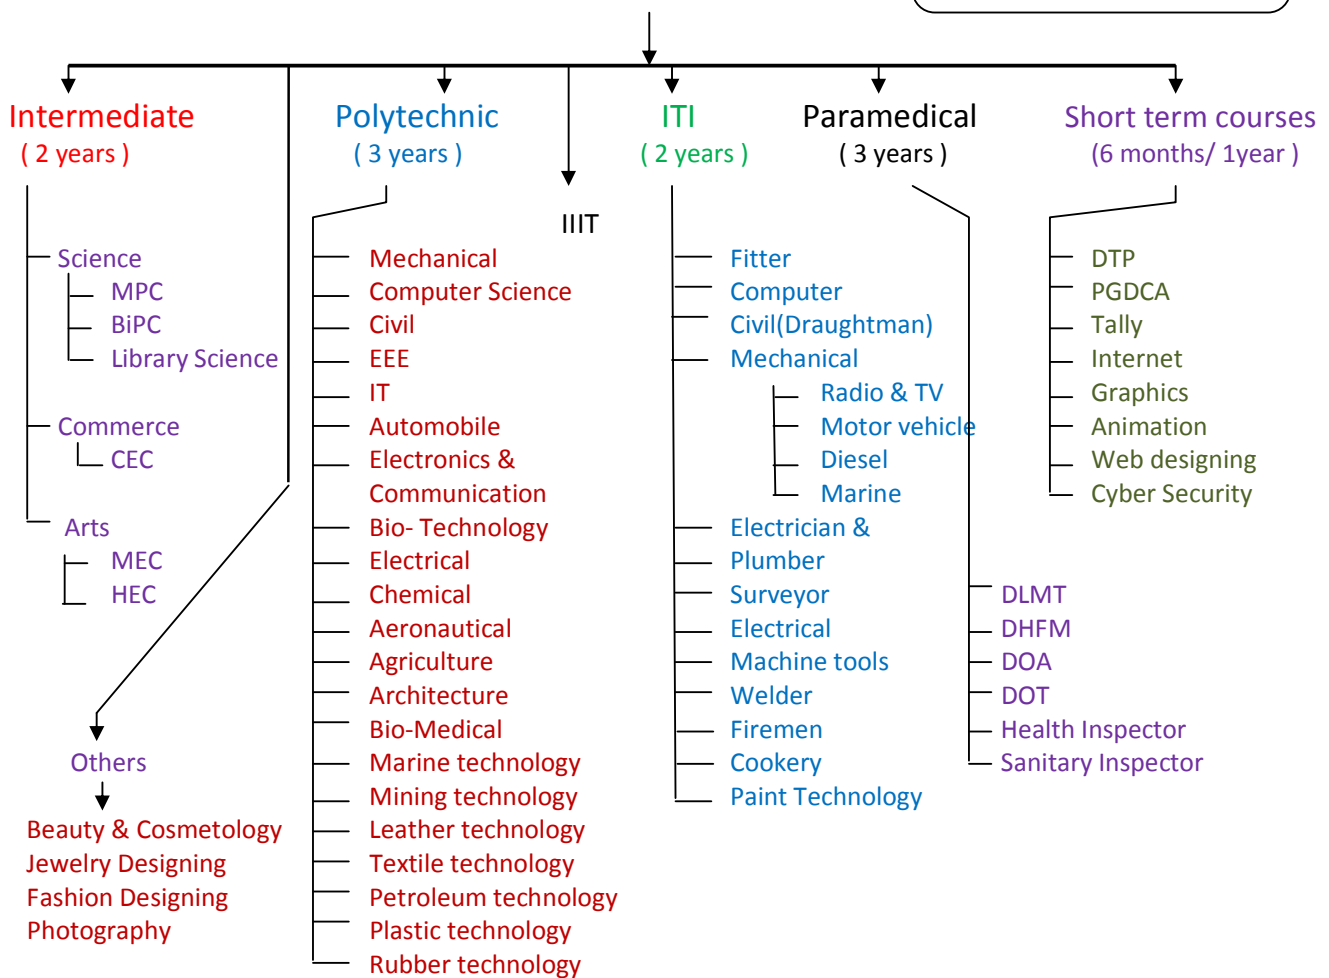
Intermediate
( 2 years )

Science
MPC
BiPC
Library Science

Commerce
CEC

Arts
MEC
HEC

Others
Beauty & Cosmetology
Jewelry Designing
Fashion Designing
Photography

Polytechnic
( 3 years )

Mechanical
Computer Science
Civil
EEE
IT
Automobile
Electronics & Communication
Bio- Technology
Electrical
Chemical
Aeronautical
Agriculture
Architecture
Bio-Medical
Marine technology
Mining technology
Leather technology
Textile technology
Petroleum technology
Plastic technology
Rubber technology

IIIT

ITI
( 2 years )

Fitter
Computer
Civil(Draughtman)
Mechanical
Radio & TV
Motor vehicle
Diesel
Marine
Electrician & Plumber
Surveyor
Electrical
Machine tools
Welder
Firemen
Cookery
Paint Technology

Paramedical
( 3 years )

DLMT
DHFM
DOA
DOT
Health Inspector
Sanitary Inspector

Short term courses
(6 months/ 1year )

DTP
PGDCA
Tally
Internet
Graphics
Animation
Web designing
Cyber Security